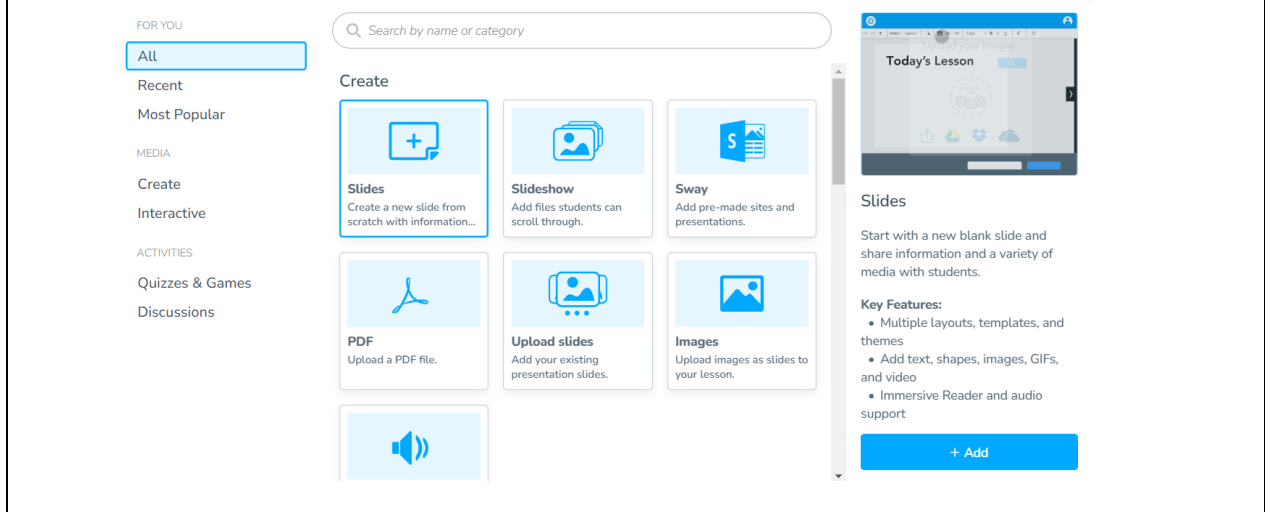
FOR YOU

All

Recent

Most Popular

MEDIA

Create

Interactive

ACTIVITIES

Quizzes & Games

Discussions

Search by name or category

Create

Slides
Create a new slide from scratch with information...

Slideshow
Add files students can scroll through.

Sway
Add pre-made sites and presentations.

PDF
Upload a PDF file.

Upload slides
Add your existing presentation slides.

Images
Upload images as slides to your lesson.

Today's Lesson

Upload your images

Slides

Start with a new blank slide and share information and a variety of media with students.

Key Features:
• Multiple layouts, templates, and themes
• Add text, shapes, images, GIFs, and video
• Immersive Reader and audio support

+ Add